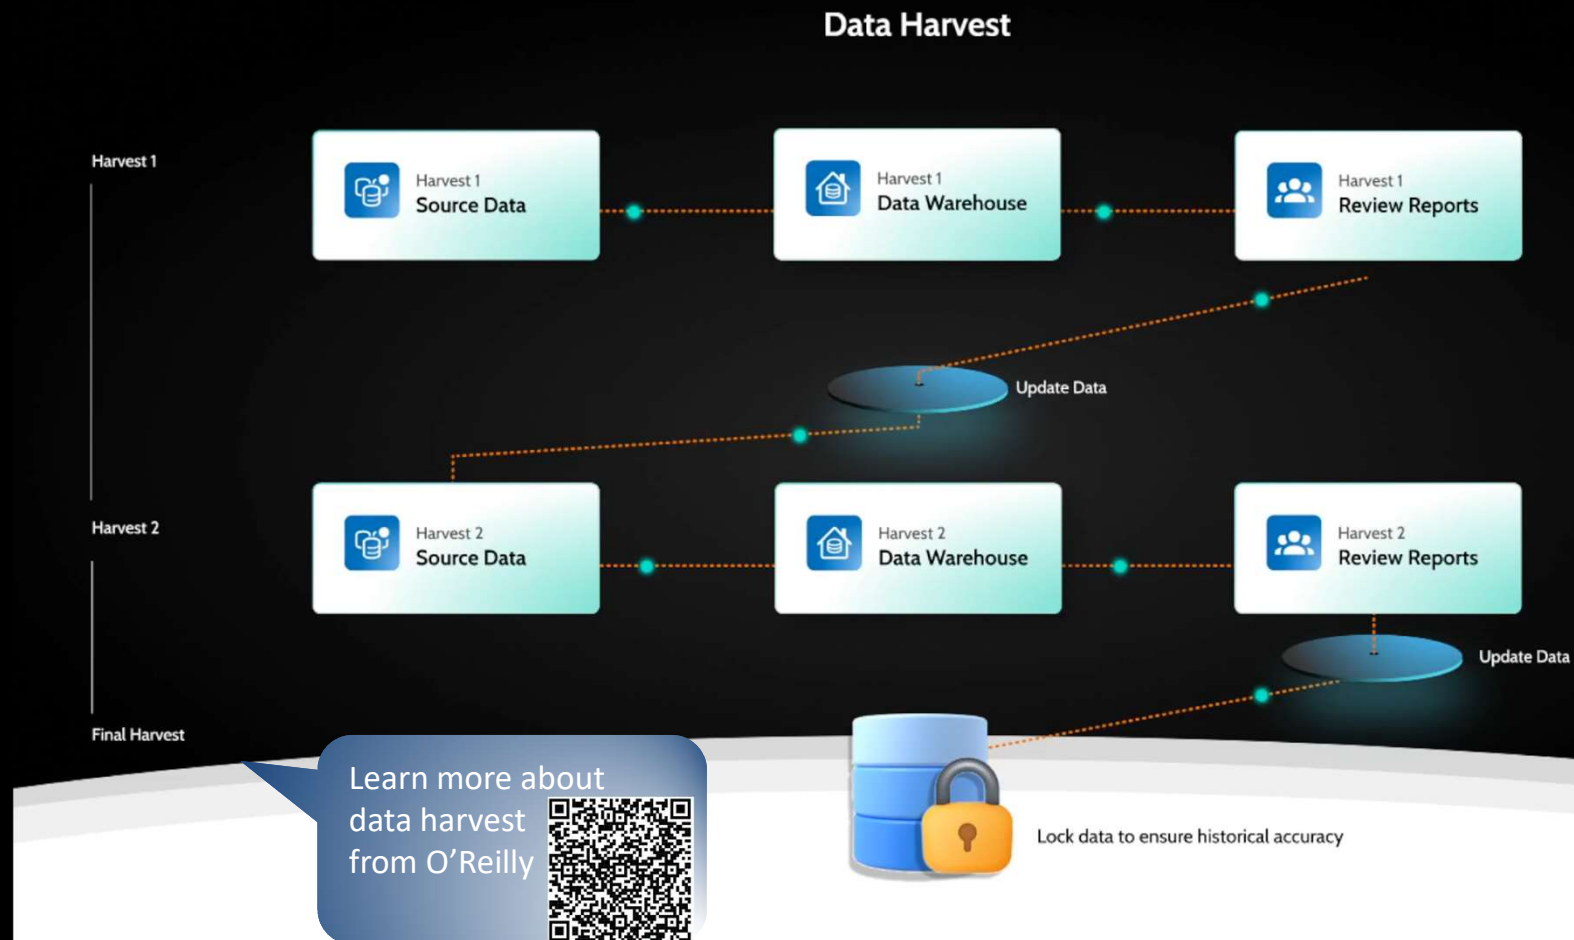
Data Harvest

Harvest 1

Harvest 1
Source Data

Harvest 1
Data Warehouse

Harvest 1
Review Reports

Update Data

Harvest 2

Harvest 2
Source Data

Harvest 2
Data Warehouse

Harvest 2
Review Reports

Update Data

Final Harvest

Learn more about data harvest from O'Reilly

Lock data to ensure historical accuracy